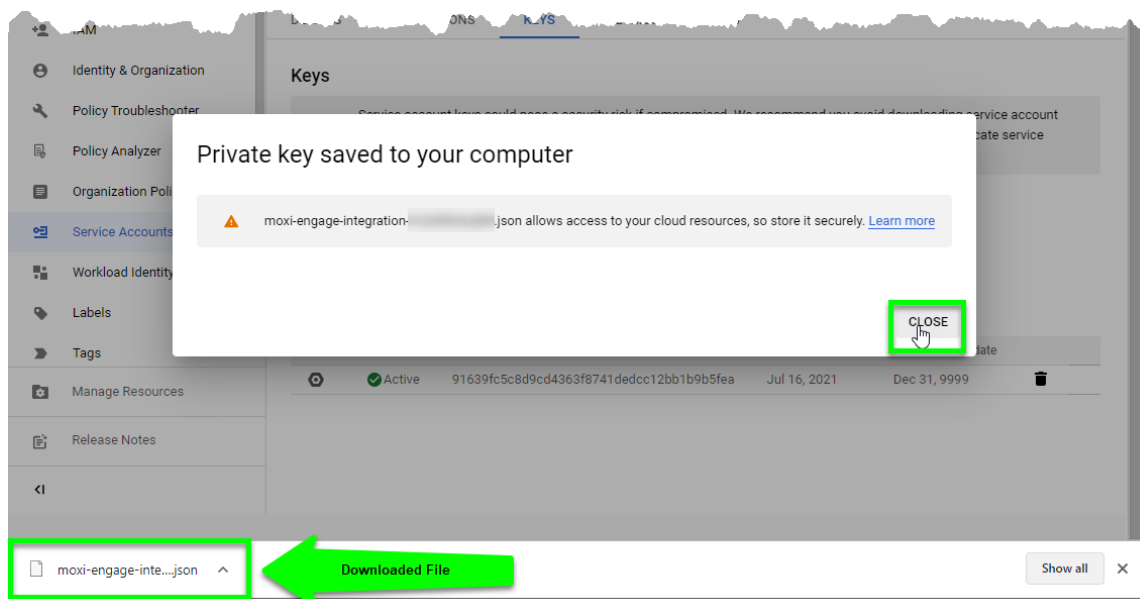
IAM

Identity & Organization

Policy Troubleshooter

Policy Analyzer

Organization Poli

Service Accounts

Workload Identity

Labels

Tags

Manage Resources

Release Notes

<I

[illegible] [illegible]ONS KEYS

Keys

Service account keys could pose a security risk if compromised. We recommend you avoid downloading service account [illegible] cate service

Private key saved to your computer

moxi-engage-integration-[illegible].json allows access to your cloud resources, so store it securely. Learn more

CLOSE

date

Active 91639fc5c8d9cd4363f8741dedcc12bb1b9b5fea Jul 16, 2021 Dec 31, 9999

moxi-engage-inte....json

Downloaded File

Show all

✕